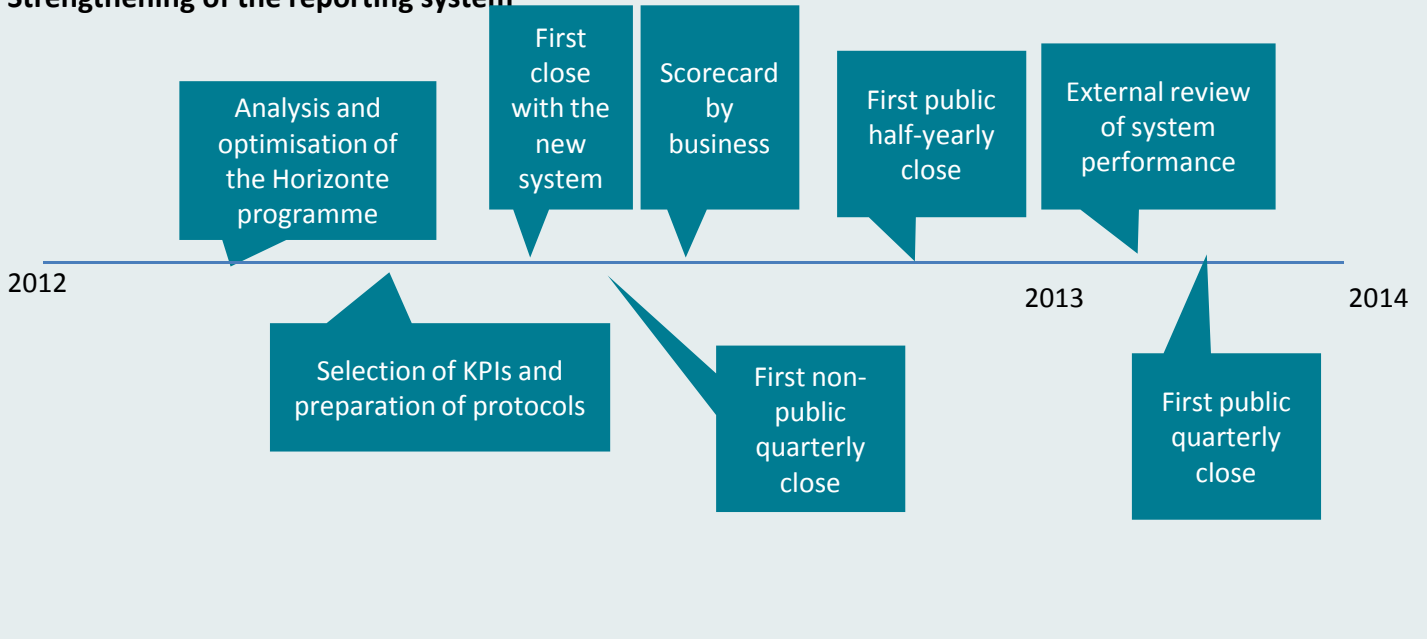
Strengthening of the reporting system

Analysis and optimisation of the Horizonte programme

First close with the new system

Scorecard by business

First public half-yearly close

External review of system performance

2012

2013

2014

Selection of KPIs and preparation of protocols

First non-public quarterly close

First public quarterly close